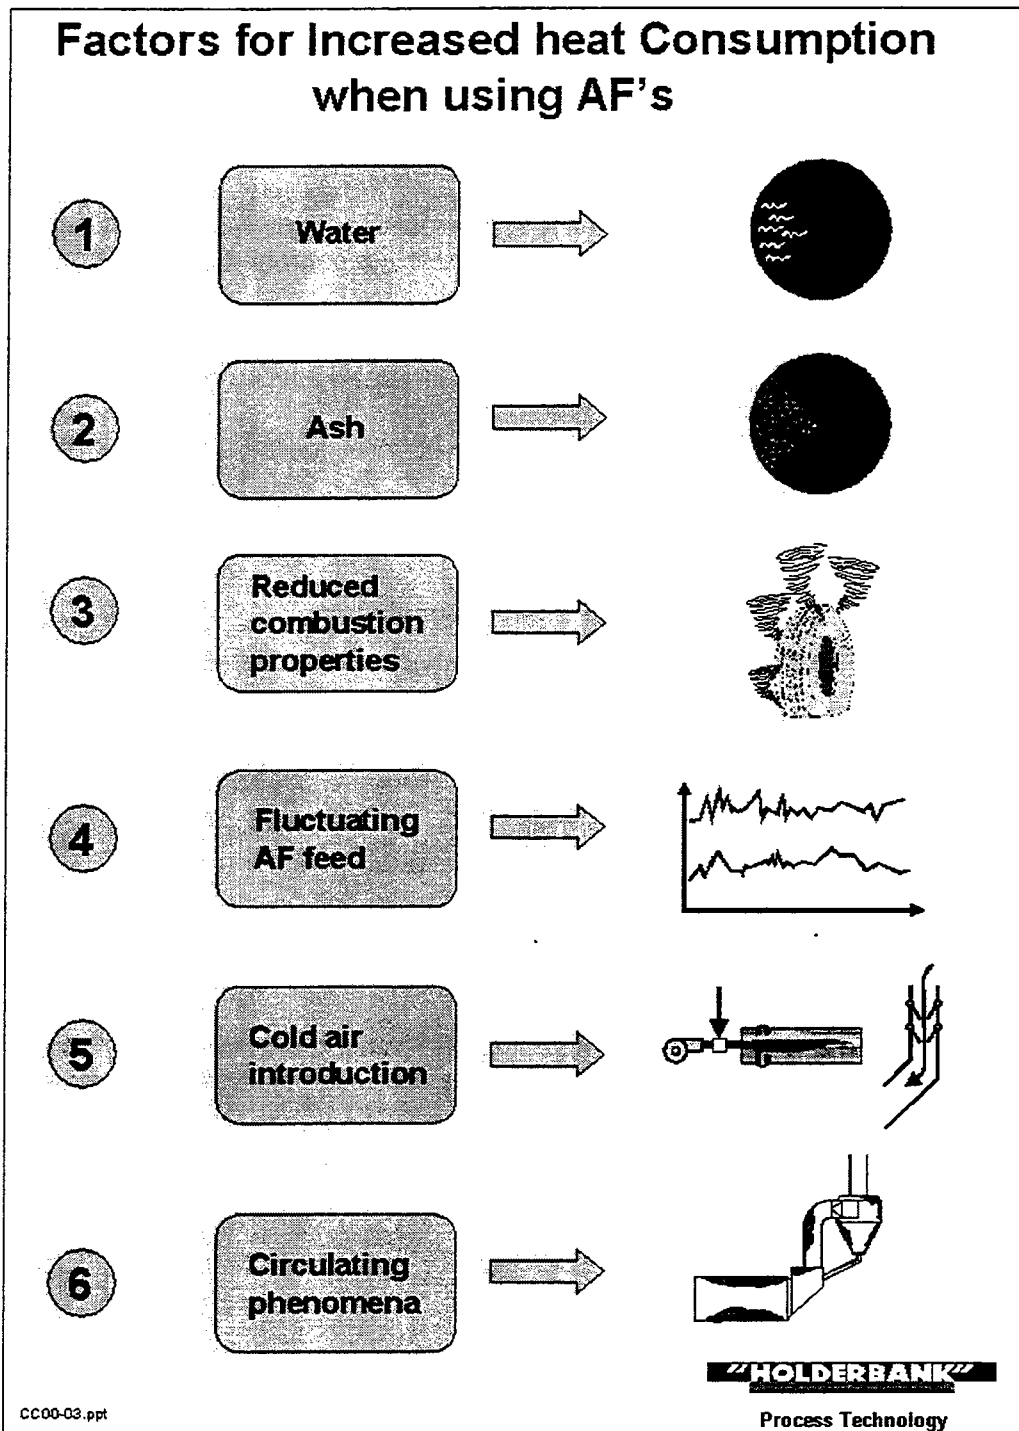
Factors for Increased heat Consumption when using AF's

1

Water

2

Ash

3

Reduced combustion properties

4

Fluctuating AF feed

5

Cold air introduction

6

Circulating phenomena

"HOLDERBANK"

Process Technology

CC00-03.ppt